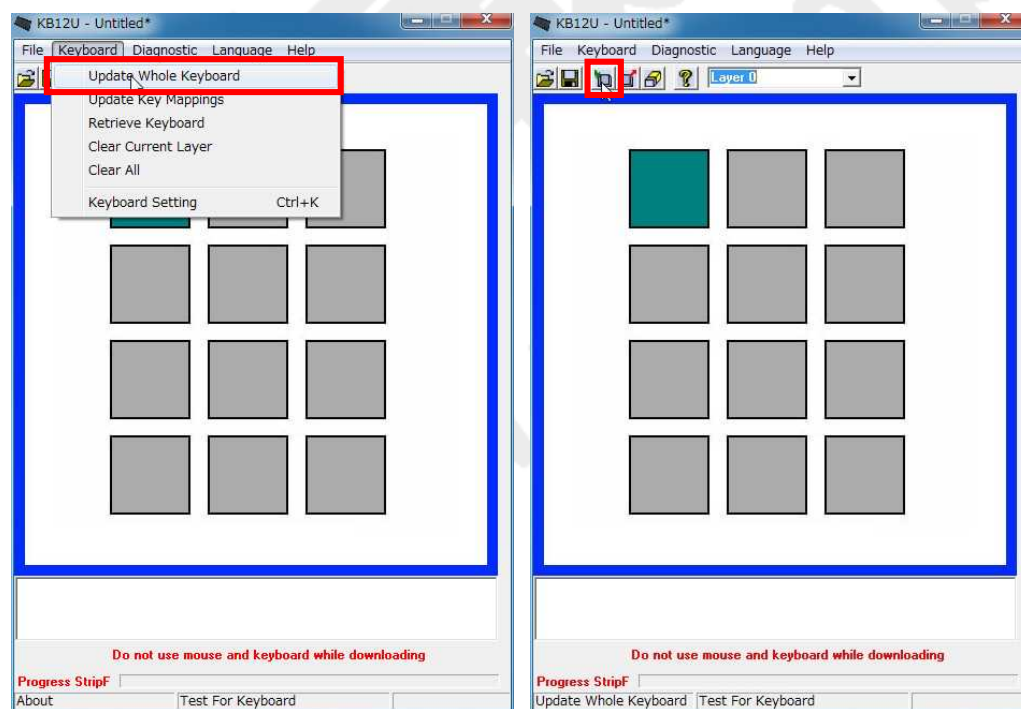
KB12U - Untitled*

File Keyboard Diagnostic Language Help

Update Whole Keyboard
Update Key Mappings
Retrieve Keyboard
Clear Current Layer
Clear All
Keyboard Setting Ctrl+K

Do not use mouse and keyboard while downloading

Progress StripF

About | Test For Keyboard

KB12U - Untitled*

File Keyboard Diagnostic Language Help

Layer 0

Do not use mouse and keyboard while downloading

Progress StripF

Update Whole Keyboard | Test For Keyboard